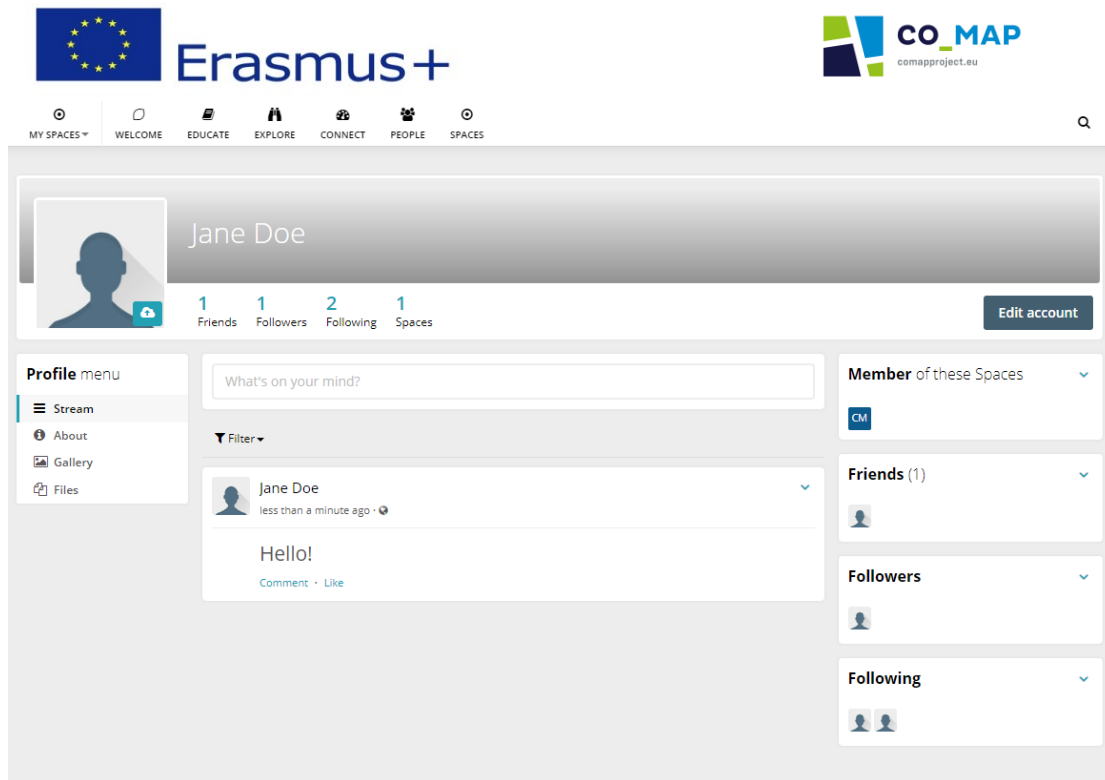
Erasmus+

CO_MAP
comapproject.eu

MY SPACES WELCOME EDUCATE EXPLORE CONNECT PEOPLE SPACES

Jane Doe

1 Friends
1 Followers
2 Following
1 Spaces

Edit account

Profile menu
Stream
About
Gallery
Files

What's on your mind?

Filter

Jane Doe
less than a minute ago ·

Hello!

Comment · Like

Member of these Spaces
CM

Friends (1)

Followers

Following